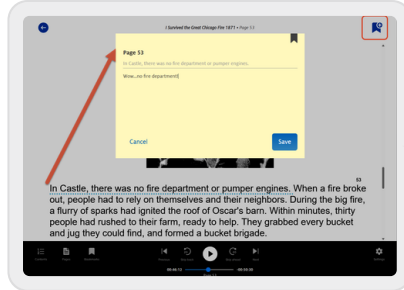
I Survived the Great Chicago Fire 1871 • Page 53

Page 53

In Castle, there was no fire department or pumper engines.

Wow...no fire department!

Cancel

Save

53

In Castle, there was no fire department or pumper engines. When a fire broke out, people had to rely on themselves and their neighbors. During the big fire, a flurry of sparks had ignited the roof of Oscar's barn. Within minutes, thirty people had rushed to their farm, ready to help. They grabbed every bucket and jug they could find, and formed a bucket brigade.

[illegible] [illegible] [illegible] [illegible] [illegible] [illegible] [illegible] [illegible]

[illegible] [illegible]